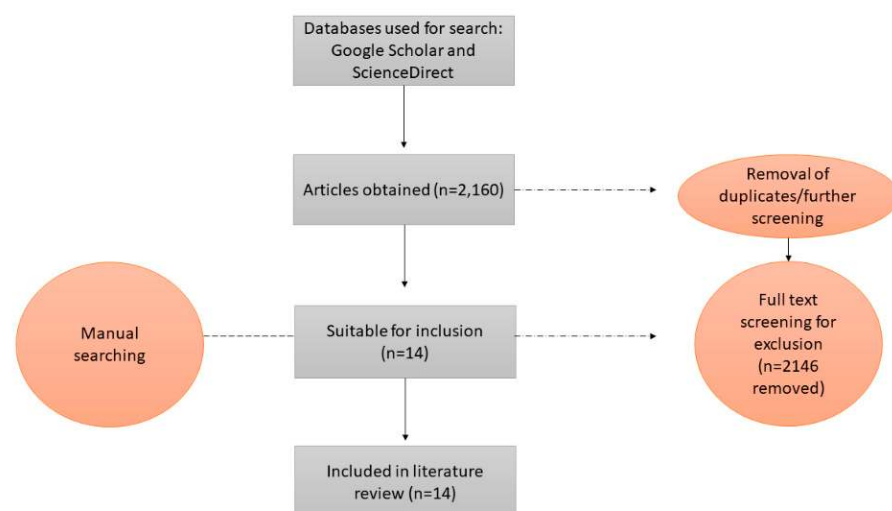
Databases used for search: Google Scholar and ScienceDirect

Articles obtained (n=2,160)

Removal of duplicates/further screening

Manual searching

Suitable for inclusion (n=14)

Full text screening for exclusion (n=2146 removed)

Included in literature review (n=14)